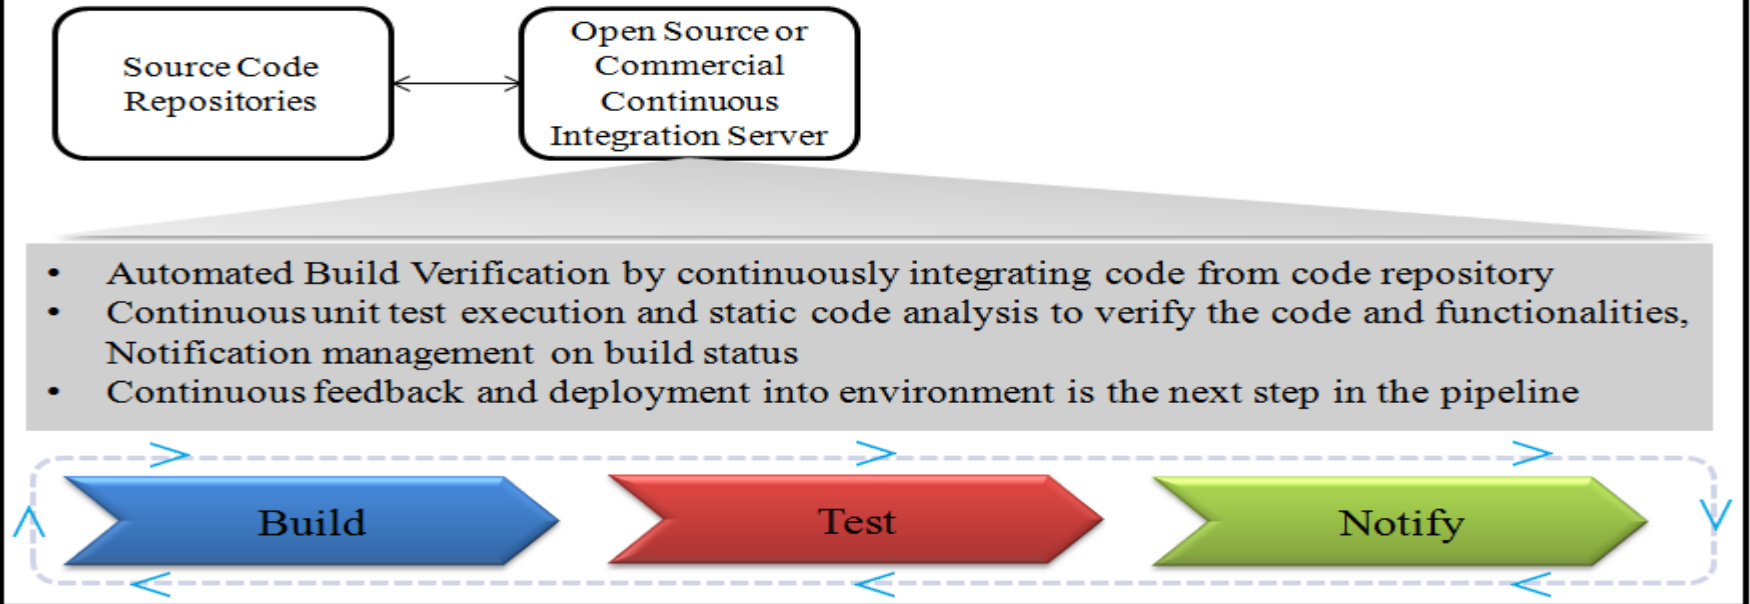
Source Code Repositories

Open Source or Commercial Continuous Integration Server

- Automated Build Verification by continuously integrating code from code repository
- Continuous unit test execution and static code analysis to verify the code and functionalities, Notification management on build status
- Continuous feedback and deployment into environment is the next step in the pipeline

Build

Test

Notify